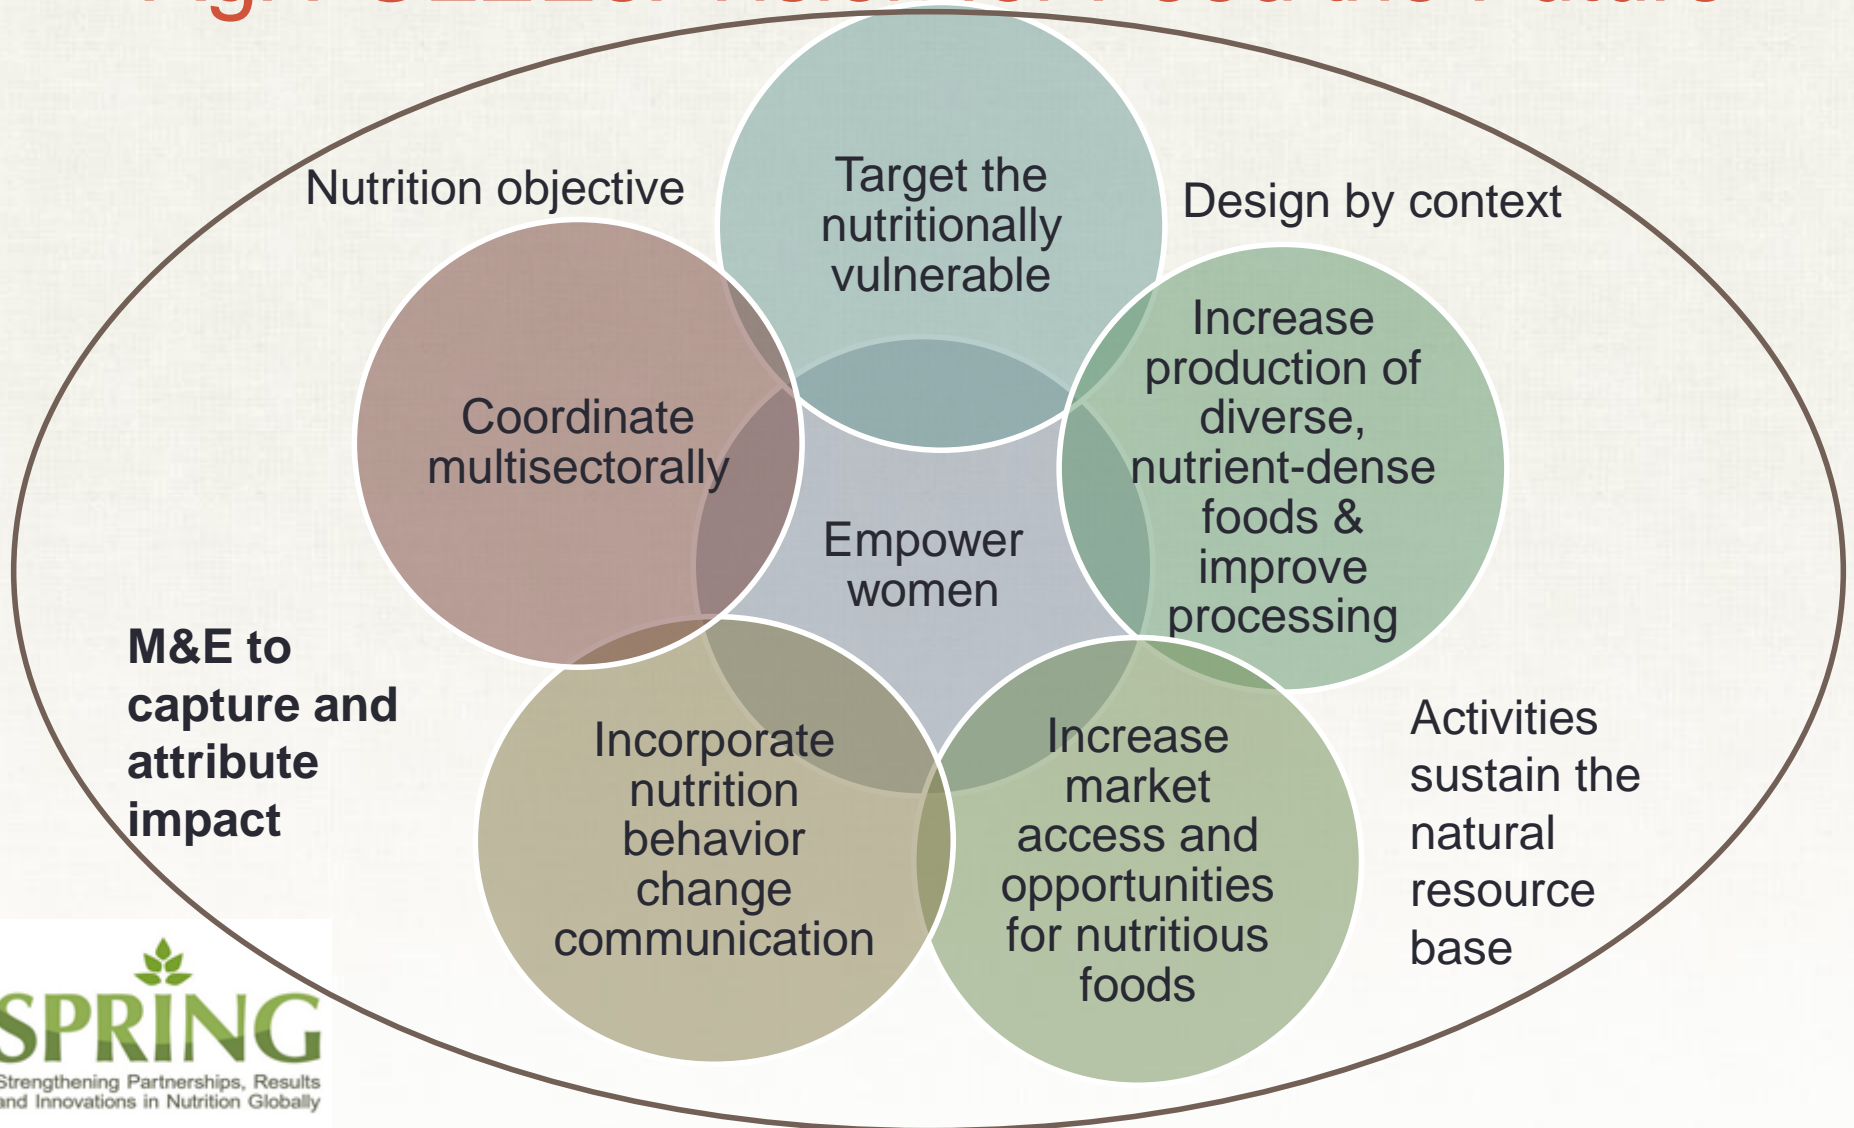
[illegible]

Nutrition objective

Target the nutritionally vulnerable

Design by context

Coordinate multisectorally

Empower women

Increase production of diverse, nutrient-dense foods & improve processing

M&E to capture and attribute impact

Incorporate nutrition behavior change communication

Increase market access and opportunities for nutritious foods

Activities sustain the natural resource base

SPRING
Strengthening Partnerships, Results and Innovations in Nutrition Globally